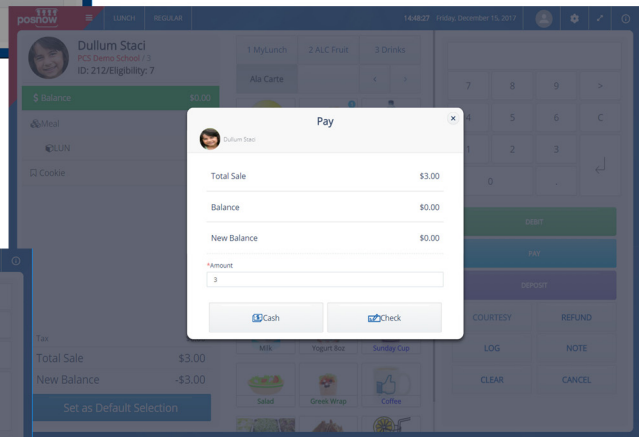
posnow
LUNCH REGULAR
14:48:27 Friday, December 15, 2017
Dullum Staci
PCS Demo School / 3
ID: 212/Eligibility: 7
$ Balance $0.00
Meal
LUN
Cookie
1 MyLunch 2 ALC Fruit 3 Drinks
Ala Carte
7 8 9
4 5 6 C
1 2 3
0
DEBIT
PAY
DEPOSIT
COURTESY REFUND
LOG NOTE
CLEAR CANCEL
Tax
Total Sale $3.00
New Balance -$3.00
Set as Default Selection
Milk Yogurt 8oz Sunday Cup
Salad Greek Wrap Coffee
Pay
Dullum Staci
Total Sale $3.00
Balance $0.00
New Balance $0.00
*Amount
3
Cash
Check